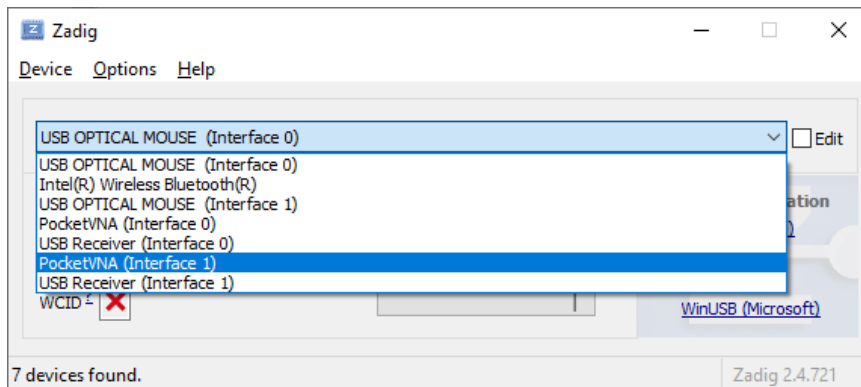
Zadig

Device Options Help

USB OPTICAL MOUSE (Interface 0)

Edit

USB OPTICAL MOUSE (Interface 0)
Intel(R) Wireless Bluetooth(R)
USB OPTICAL MOUSE (Interface 1)
PocketVNA (Interface 0)
USB Receiver (Interface 0)
PocketVNA (Interface 1)
USB Receiver (Interface 1)

ation

WCID

WinUSB (Microsoft)

7 devices found.

Zadig 2.4.721